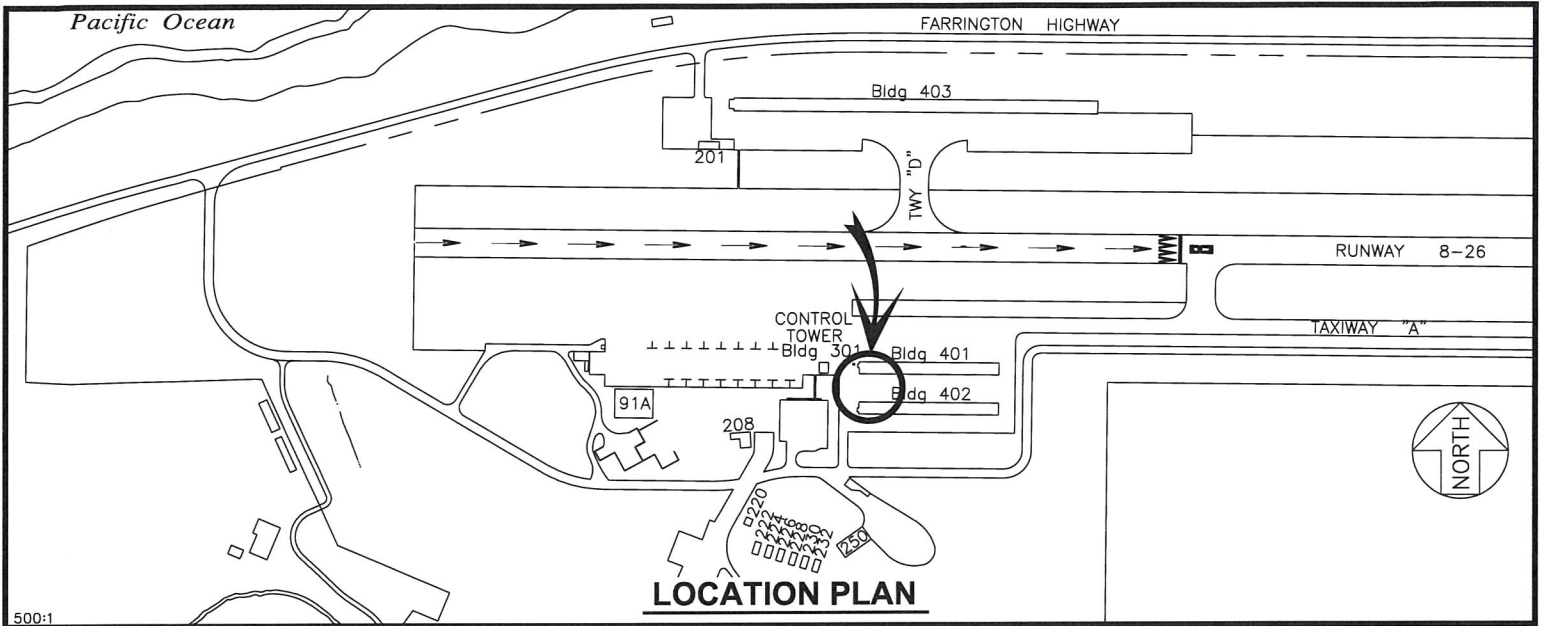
Pacific Ocean

FARRINGTON HIGHWAY

Bldg 403

201

TWY "D"

RUNWAY 8-26

8

TAXIWAY "A"

CONTROL TOWER Bldg 301

Bldg 401

Bldg 402

91A

208

220 222 224 226 228 230 232

250

NORTH

LOCATION PLAN

500:1